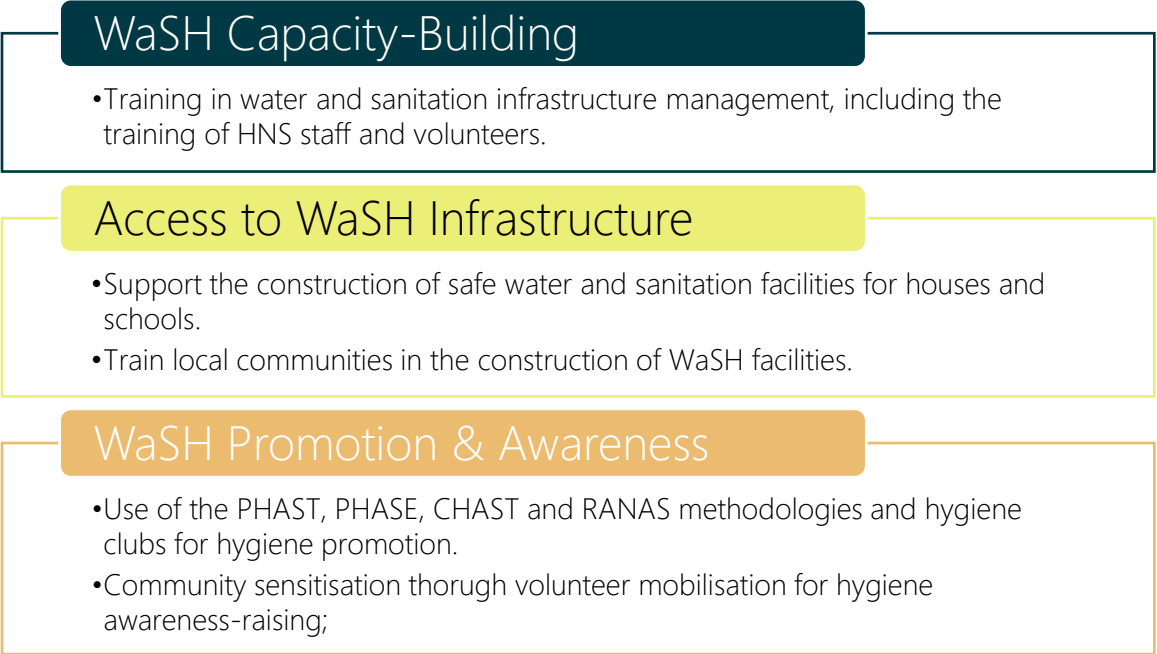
WaSH Capacity-Building

•Training in water and sanitation infrastructure management, including the training of HNS staff and volunteers.

Access to WaSH Infrastructure

•Support the construction of safe water and sanitation facilities for houses and schools.

•Train local communities in the construction of WaSH facilities.

WaSH Promotion & Awareness

•Use of the PHAST, PHASE, CHAST and RANAS methodologies and hygiene clubs for hygiene promotion.

•Community sensitisation thorugh volunteer mobilisation for hygiene awareness-raising;